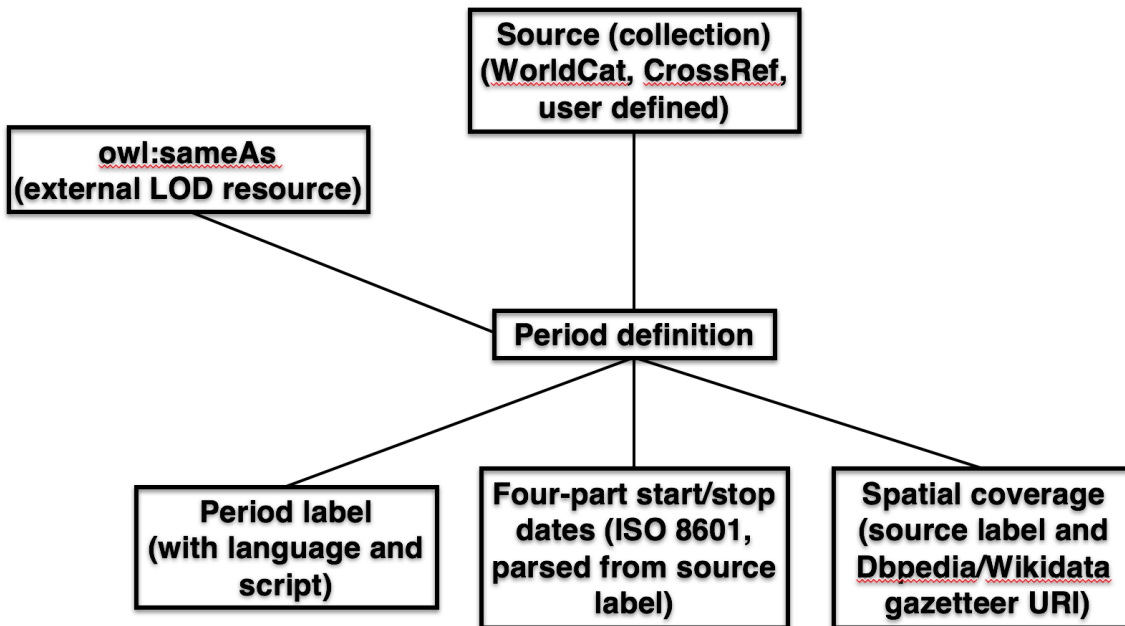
Source (collection) (WorldCat, CrossRef, user defined)

owl:sameAs (external LOD resource)

Period definition

Period label (with language and script)

Four-part start/stop dates (ISO 8601, parsed from source label)

Spatial coverage (source label and Dbpedia/Wikidata gazetteer URI)